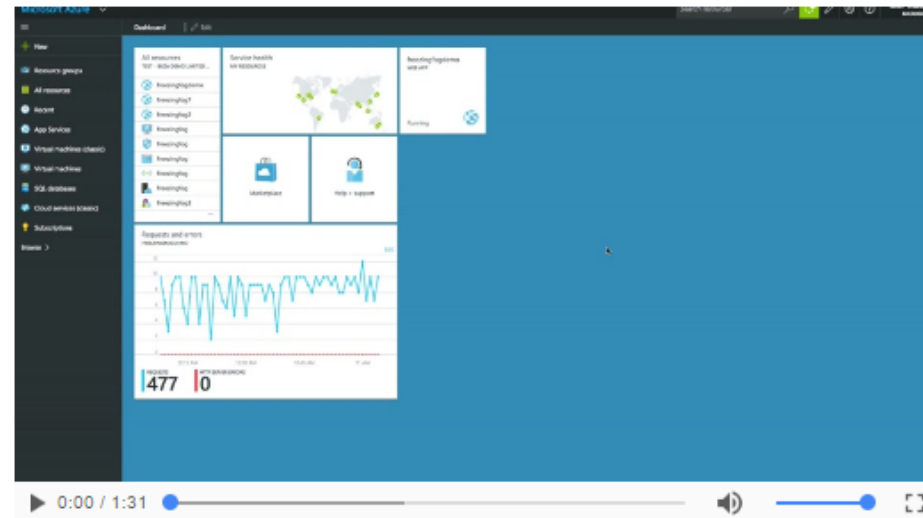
Microsoft Azure

Dashboard | Edit

New
Resource groups
All resources
Recent
App Services
Virtual machines (classic)
Virtual machines
SQL databases
Cloud services (classic)
Subscriptions
Browse >

All resources
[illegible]
freezinglogdemo
freezinglog1
freezinglog2
freezinglog
freezinglog
freezinglog
freezinglog
freezinglog
freezinglog3

Service health
MY RESOURCES

freezinglogdemo
WEB APP
Running

Marketplace

Help + support

Requests and errors
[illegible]
Edit

REQUESTS
477
HTTP SERVER ERRORS
0

0:00 / 1:31